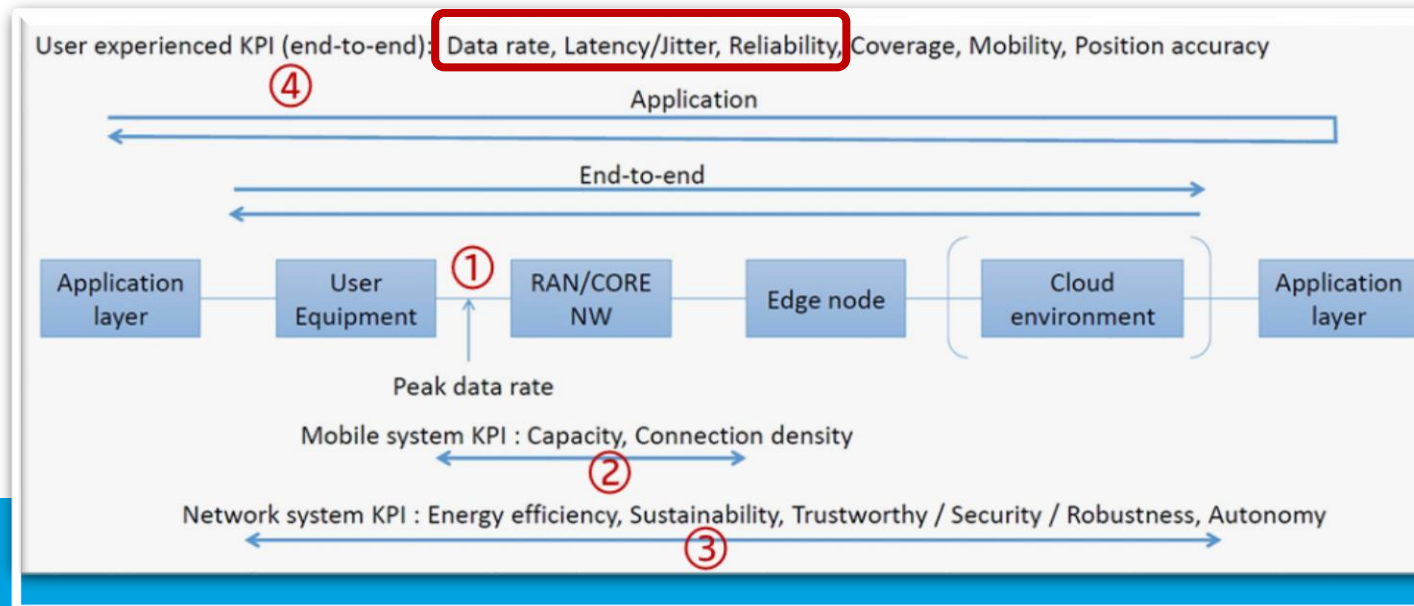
User experienced KPI (end-to-end): Data rate, Latency/Jitter, Reliability, Coverage, Mobility, Position accuracy

④

Application

End-to-end

Application layer

User Equipment

①

RAN/CORE NW

Edge node

Cloud environment

Application layer

Peak data rate

Mobile system KPI : Capacity, Connection density

②

Network system KPI : Energy efficiency, Sustainability, Trustworthy / Security / Robustness, Autonomy

③